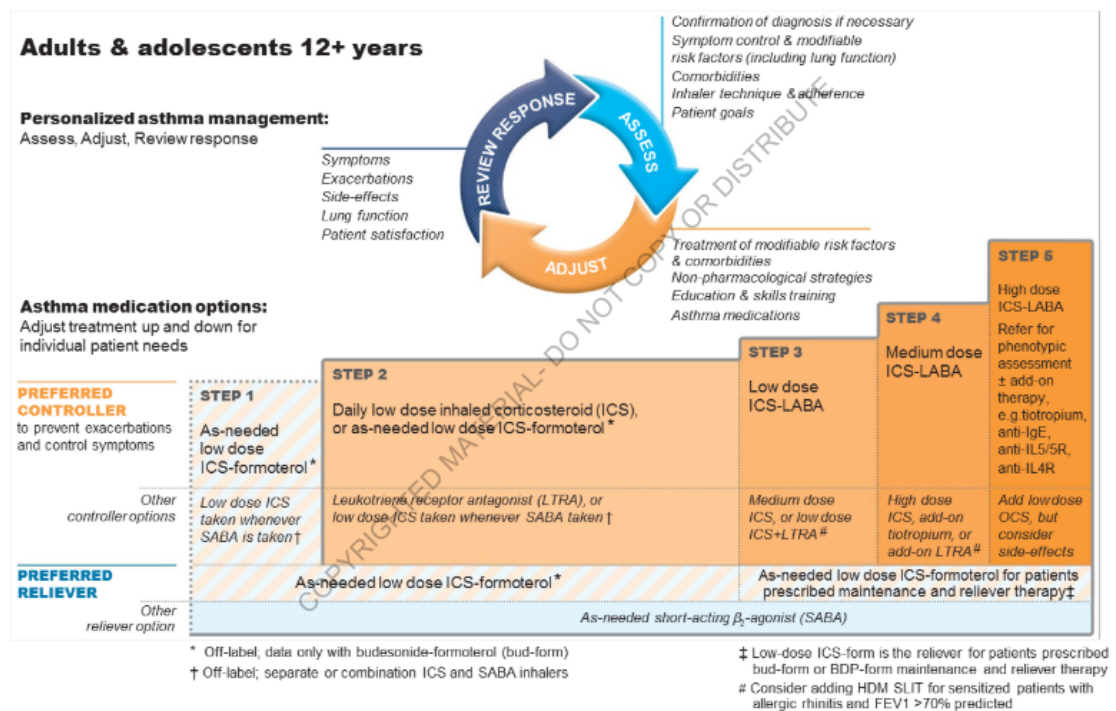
Adults & adolescents 12+ years

Personalized asthma management:
Assess, Adjust, Review response

Confirmation of diagnosis if necessary
Symptom control & modifiable risk factors (including lung function)
Comorbidities
Inhaler technique & adherence
Patient goals

REVIEW RESPONSE

ASSESS

ADJUST

Symptoms
Exacerbations
Side-effects
Lung function
Patient satisfaction

Treatment of modifiable risk factors & comorbidities
Non-pharmacological strategies
Education & skills training
Asthma medications

Asthma medication options:
Adjust treatment up and down for individual patient needs

| | STEP 1 | STEP 2 | STEP 3 | STEP 4 | STEP 5 |
|---|---|---|---|---|---|
| PREFERRED CONTROLLER to prevent exacerbations and control symptoms | As-needed low dose ICS-formoterol * | Daily low dose inhaled corticosteroid (ICS), or as-needed low dose ICS-formoterol * | Low dose ICS-LABA | Medium dose ICS-LABA | High dose ICS-LABA Refer for phenotypic assessment ± add-on therapy, e.g.tiotropium, anti-IgE, anti-IL5/5R, anti-IL4R |
| Other controller options | Low dose ICS taken whenever SABA is taken† | Leukotriene receptor antagonist (LTRA), or low dose ICS taken whenever SABA taken † | Medium dose ICS, or low dose ICS+LTRA # | High dose ICS, add-on tiotropium, or add-on LTRA # | Add low dose OCS, but consider side-effects |
| PREFERRED RELIEVER | As-needed low dose ICS-formoterol * | | As-needed low dose ICS-formoterol for patients prescribed maintenance and reliever therapy‡ | | |
| Other reliever option | As-needed short-acting $\beta_2$-agonist (SABA) | | | | |

COPYRIGHTED MATERIAL- DO NOT COPY OR DISTRIBUTE

* Off-label; data only with budesonide-formoterol (bud-form)
† Off-label; separate or combination ICS and SABA inhalers

‡ Low-dose ICS-form is the reliever for patients prescribed bud-form or BDP-form maintenance and reliever therapy
# Consider adding HDM SLIT for sensitized patients with allergic rhinitis and FEV1 >70% predicted